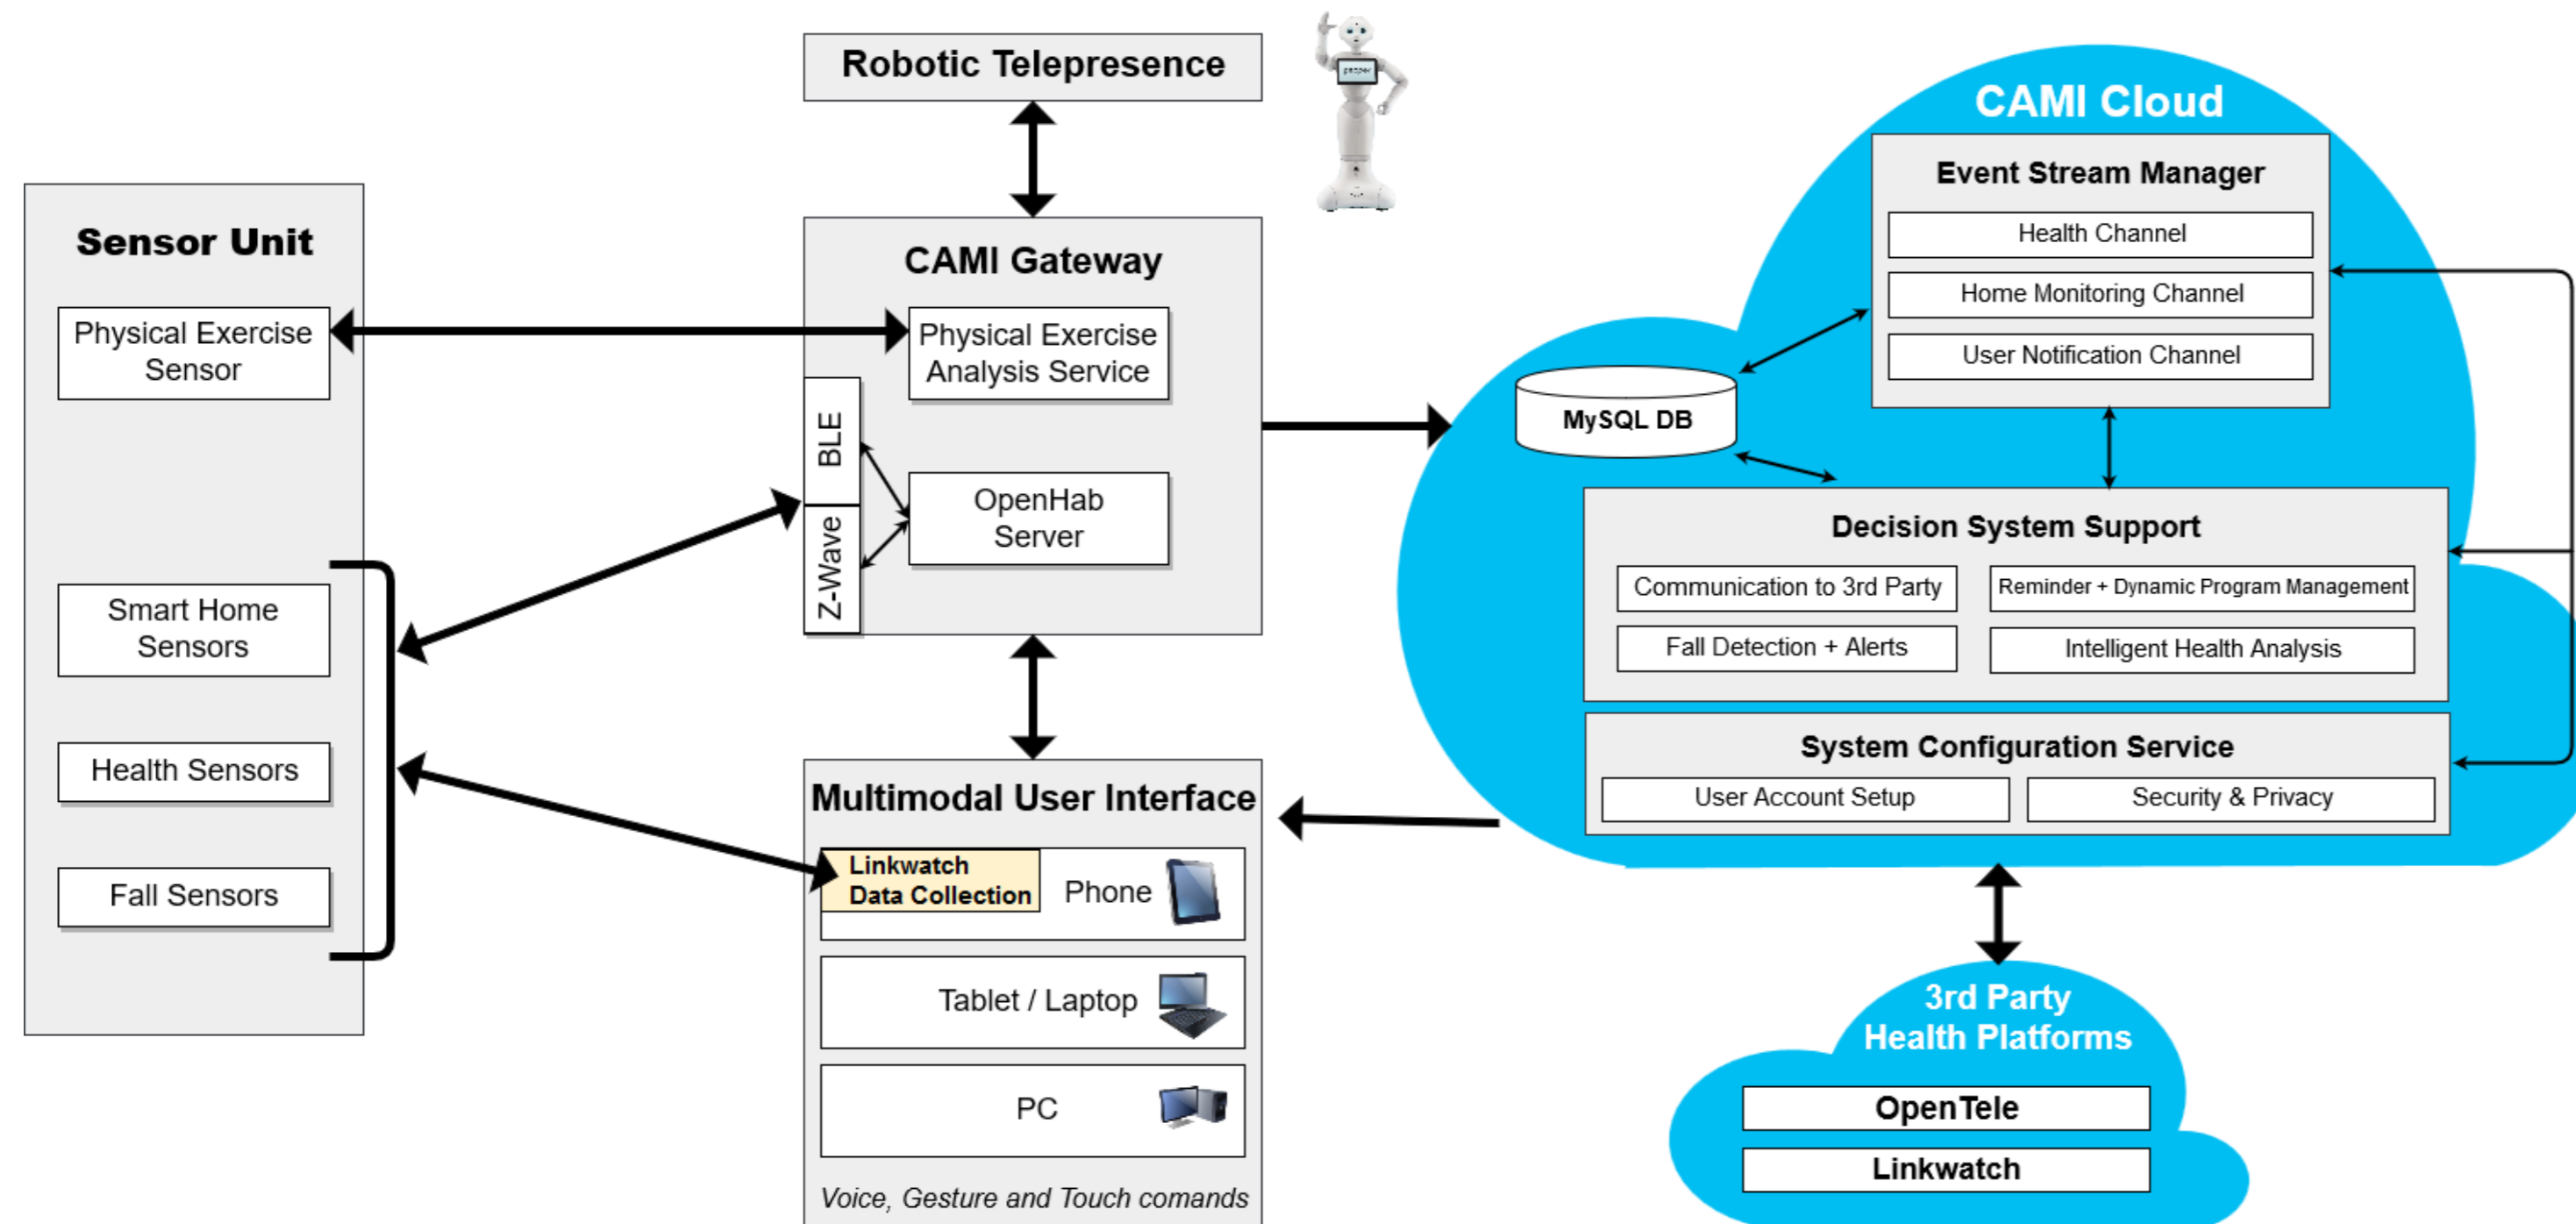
Robotic Telepresence

Sensor Unit

Physical Exercise Sensor

Smart Home Sensors

Health Sensors

Fall Sensors

CAMI Gateway

Physical Exercise Analysis Service

BLE

Z-Wave

OpenHab Server

Multimodal User Interface

Linkwatch Data Collection

Phone

Tablet / Laptop

PC

Voice, Gesture and Touch comands

CAMI Cloud

Event Stream Manager

Health Channel

Home Monitoring Channel

User Notification Channel

MySQL DB

Decision System Support

Communication to 3rd Party

Reminder + Dynamic Program Management

Fall Detection + Alerts

Intelligent Health Analysis

System Configuration Service

User Account Setup

Security & Privacy

3rd Party Health Platforms

OpenTele

Linkwatch